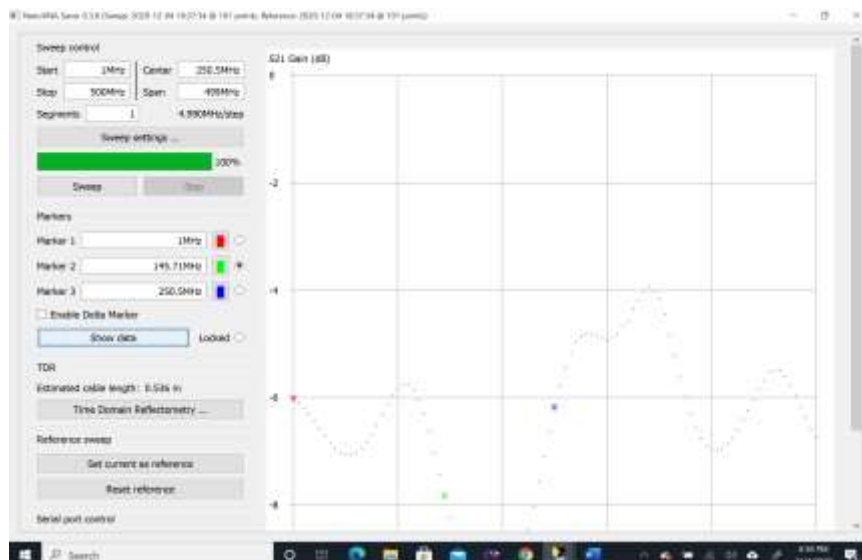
NanoVNA Saver 0.3.8 (Sweep: 2020-12-04 19:27:34 @ 101 points; Reference: 2020-12-04 18:57:34 @ 101 points)

Sweep control

Start 1MHz
Center 250.5MHz
Stop 500MHz
Span 499MHz
Segments 1
4.990MHz/step
Sweep settings ...
100%
Sweep
Stop

Markers
Marker 1 1MHz
Marker 2 145.71MHz
Marker 3 250.5MHz
Enable Delta Marker
Show data
Locked

TDR
Estimated cable length: 0.536 m
Time Domain Reflectometry ...

Reference sweep
Set current as reference
Reset reference

Serial port control

S21 Gain (dB)
0
-2
-4
-6
-8

Search